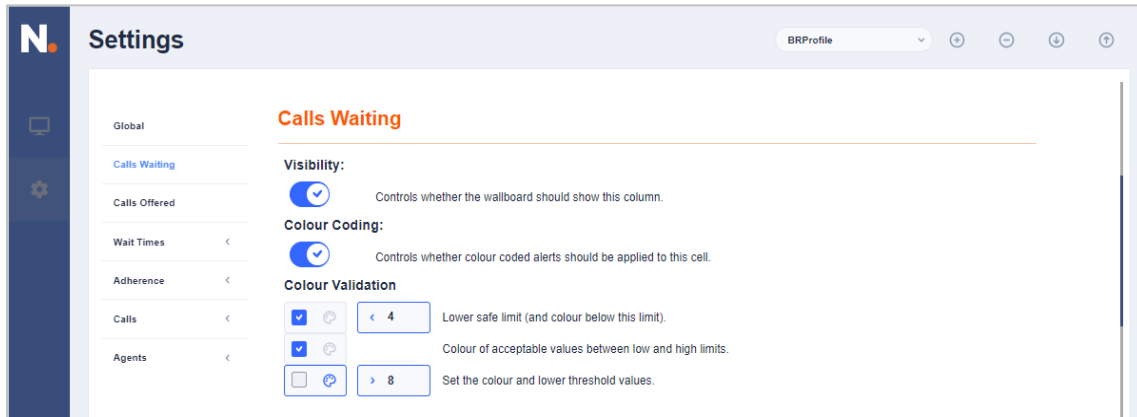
N.

Settings

BRProfile

Global

Calls Waiting

Calls Offered

Wait Times

Adherence

Calls

Agents

Calls Waiting

Visibility:

Controls whether the wallboard should show this column.

Colour Coding:

Controls whether colour coded alerts should be applied to this cell.

Colour Validation

‹ 4

Lower safe limit (and colour below this limit).

Colour of acceptable values between low and high limits.

› 8

Set the colour and lower threshold values.